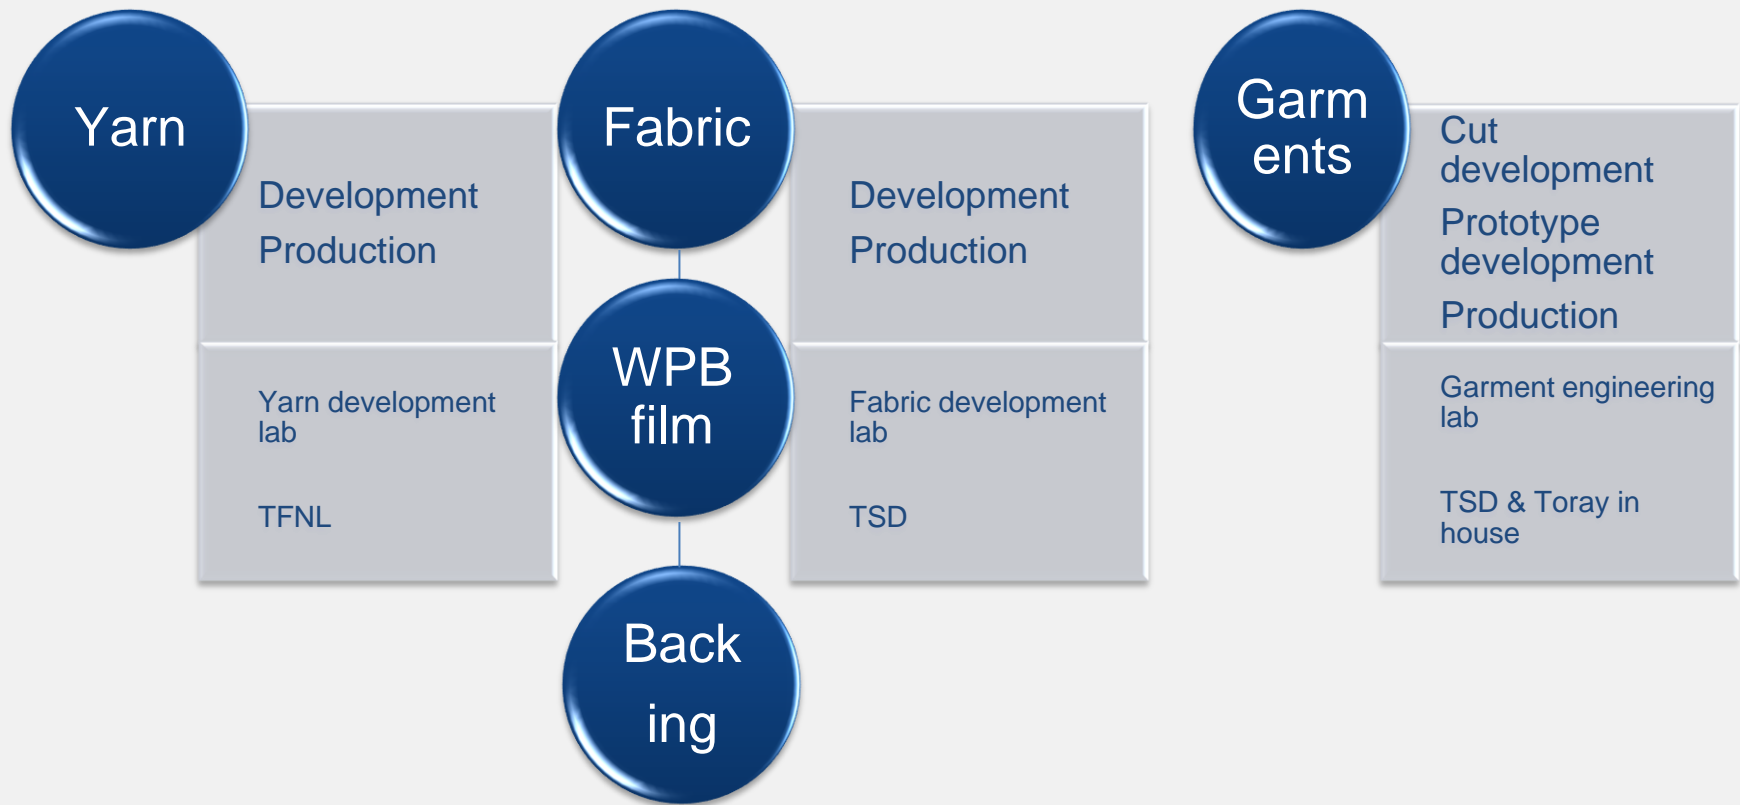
Yarn

Development

Production

Yarn development lab

TFNL

Fabric

Development

Production

WPB film

Fabric development lab

TSD

Back ing

Garm ents

Cut development

Prototype development

Production

Garment engineering lab

TSD & Toray in house